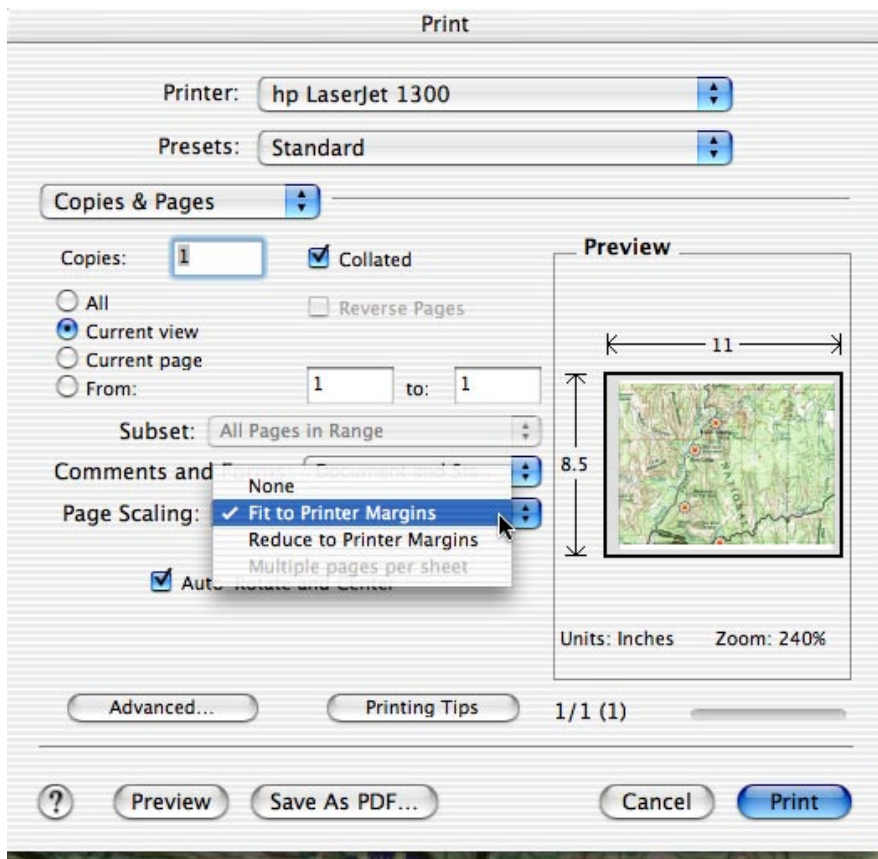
Print

Printer: hp LaserJet 1300

Presets: Standard

Copies & Pages

Copies: 1

Collated

Reverse Pages

All

Current view

Current page

From: 1 to: 1

Subset: All Pages in Range

Comments and F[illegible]

Page Scaling:

None

✓ Fit to Printer Margins

Reduce to Printer Margins

Multiple pages per sheet

Auto-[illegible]

Preview

11

8.5

Units: Inches Zoom: 240%

Advanced...

Printing Tips

1/1 (1)

?

Preview

Save As PDF...

Cancel

Print